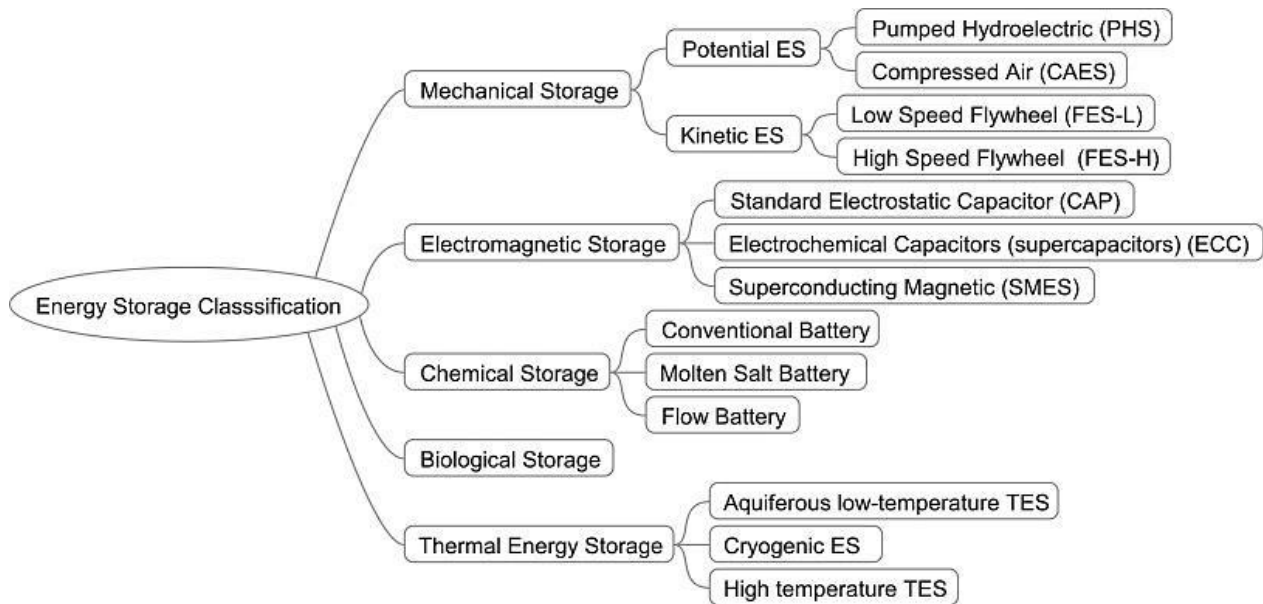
Energy Storage Classsification

Mechanical Storage
Potential ES
Pumped Hydroelectric (PHS)
Compressed Air (CAES)
Kinetic ES
Low Speed Flywheel (FES-L)
High Speed Flywheel (FES-H)

Electromagnetic Storage
Standard Electrostatic Capacitor (CAP)
Electrochemical Capacitors (supercapacitors) (ECC)
Superconducting Magnetic (SMES)

Chemical Storage
Conventional Battery
Molten Salt Battery
Flow Battery

Biological Storage

Thermal Energy Storage
Aquiferous low-temperature TES
Cryogenic ES
High temperature TES